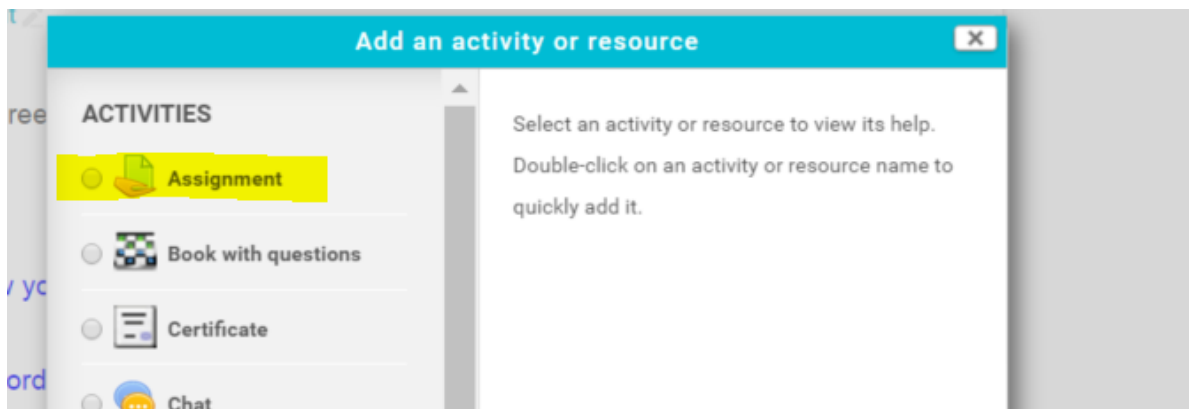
Add an activity or resource

ACTIVITIES

Assignment

Book with questions

Certificate

Chat

Select an activity or resource to view its help. Double-click on an activity or resource name to quickly add it.